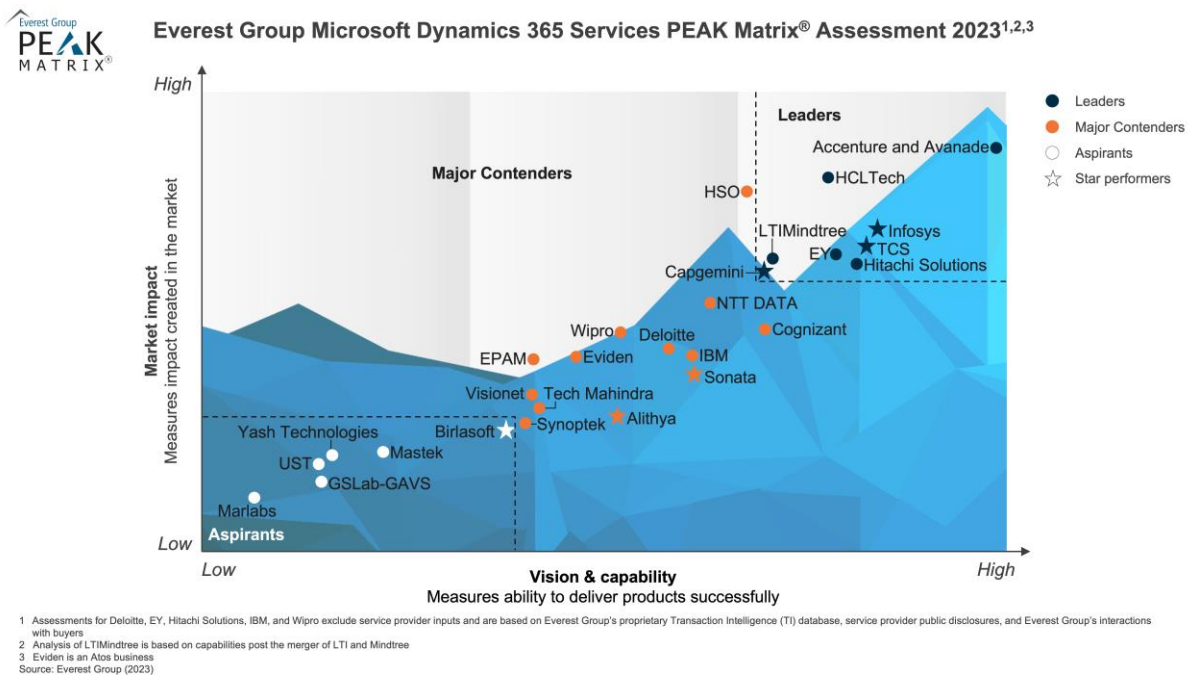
Everest Group
PEAK MATRIX®

Everest Group Microsoft Dynamics 365 Services PEAK Matrix® Assessment 2023$^{1,2,3}$

High

Low

Market impact
Measures impact created in the market

Leaders

Major Contenders

Aspirants

Accenture and Avanade
HCLTech
HSO
LTIMindtree
Infosys
EY
TCS
Hitachi Solutions
Capgemini
NTT DATA
Cognizant
Wipro
Deloitte
EPAM
Eviden
IBM
Sonata
Visionet
Tech Mahindra
Alithya
Birlasoft
Synoptek
Yash Technologies
Mastek
UST
GSLab-GAVS
Marlabs

Leaders
Major Contenders
Aspirants
Star performers

Low
High
Vision & capability
Measures ability to deliver products successfully

1 Assessments for Deloitte, EY, Hitachi Solutions, IBM, and Wipro exclude service provider inputs and are based on Everest Group's proprietary Transaction Intelligence (TI) database, service provider public disclosures, and Everest Group's interactions with buyers
2 Analysis of LTIMindtree is based on capabilities post the merger of LTI and Mindtree
3 Eviden is an Atos business
Source: Everest Group (2023)